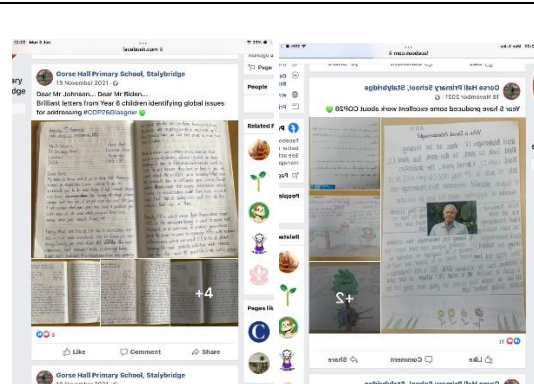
facebook.com

Gorse Hall Primary School, Stalybridge
19 November 2021

Dear Mr Johnson... Dear Mr Biden...
Brilliant letters from Year 6 children identifying global issues for addressing #COP26Glasgow

+4

5

Like
Comment
Share

Gorse Hall Primary School, Stalybridge

People

Related P

People

Related

Pages lik

facebook.com

Gorse Hall Primary School, Stalybridge
18 November 2021

Year 5 have produced some excellent work about COP26

Who is David Attenborough?

+2

11

Like
Comment
Share

Gorse Hall Primary School, Stalybridge